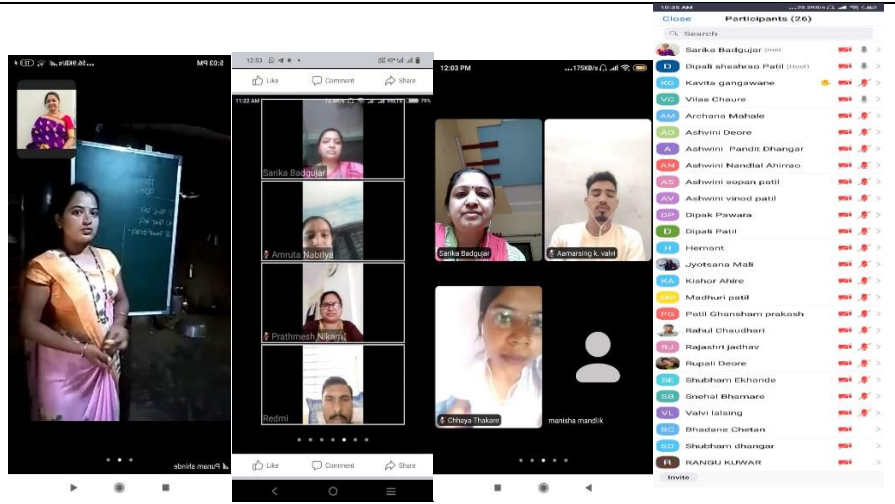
5:03 PM

Punam shinde

12:53

Like Comment Share

11:22 AM

Sarika Badgujar

Amruta Nabriya

Prathmesh Nikam

Redmi

Like Comment Share

12:03 PM

...175KB/s

Sarika Badgujar

Asmarsing k. vahi

Chhaya Thakare

manisha mandlik

10:35 AM

Close Participants (26)

Search

Sarika Badgujar (me)
Dipali sheahrao Patil (Host)
Kavita gangawane
Vilas Chaure
Archana Mahale
Ashvini Deore
Ashwini Pandit Dhangar
Ashwini Nandlal Ahirrao
Ashwini sopan patil
Ashwini vinod patil
Dipak Pawara
Dipali Patil
Hemant
Jyotsana Mali
Kishor Ahire
Madhuri patil
Patil Ghansham prakash
Rahul Chaudhari
Rajashri jadhav
Rupali Deore
Shubham Ekhande
Snehal Bhamare
Valvi lalsing
Bhadane Chetan
Shubham dhangar
RANGU KUWAR

Invite